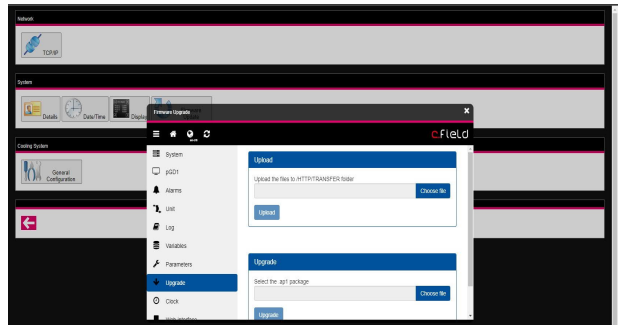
Network

TCP/IP

System

Details

Date/Time

Displ

Cooling System

General Configuration

Firmware Upgrade

×

cfield

System

pGD1

Alarms

List

Log

Variables

Parameters

Upgrade

Clock

Upload

Upload the files to /HTTP/TRANSFER folder

Choose file

Upload

Upgrade

Select the .ap1 package

Choose file

Upgrade